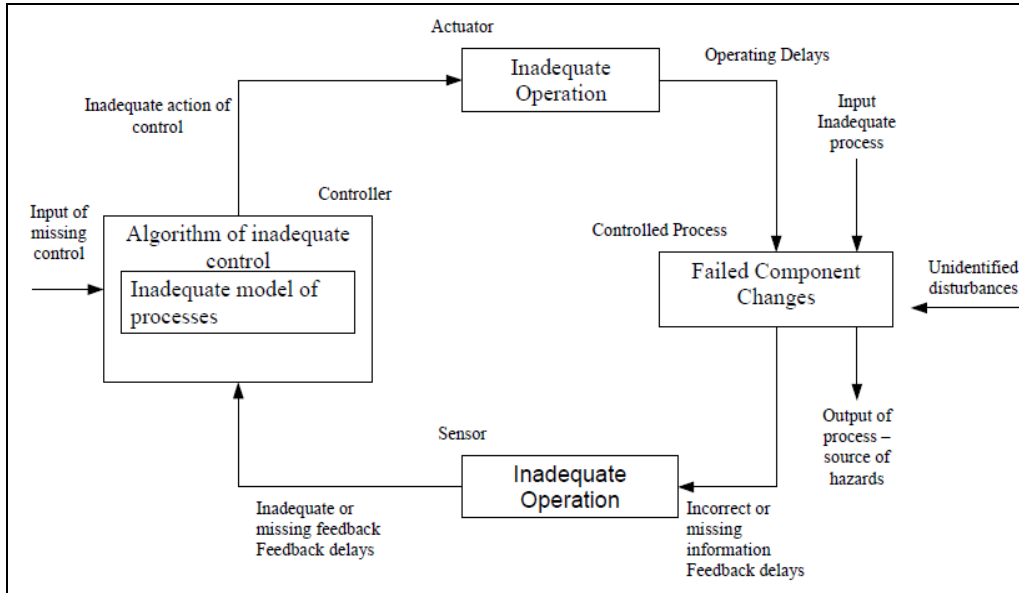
Actuator

Inadequate Operation

Operating Delays

Inadequate action of control

Input Inadequate process

Controller

Input of missing control

Algorithm of inadequate control

Inadequate model of processes

Controlled Process

Failed Component Changes

Unidentified disturbances

Output of process – source of hazards

Sensor

Inadequate Operation

Inadequate or missing feedback Feedback delays

Incorrect or missing information Feedback delays